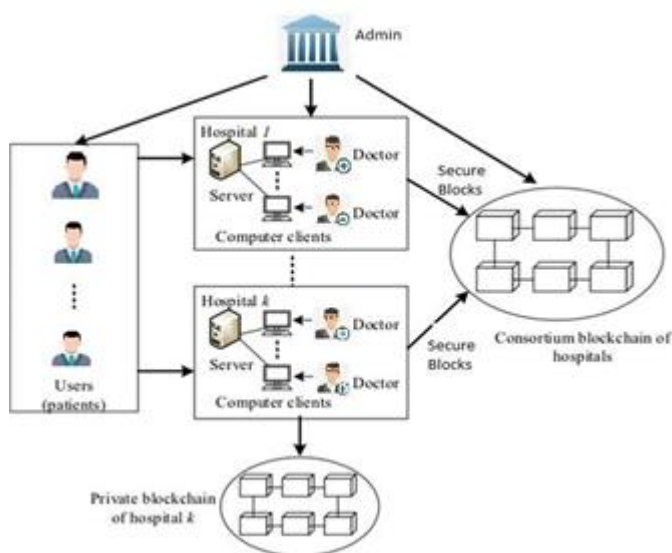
Admin

Hospital 1

Server

Doctor

Doctor

Computer clients

Secure Blocks

Hospital k

Server

Doctor

Doctor

Computer clients

Secure Blocks

Consortium blockchain of hospitals

Users (patients)

Private blockchain of hospital k